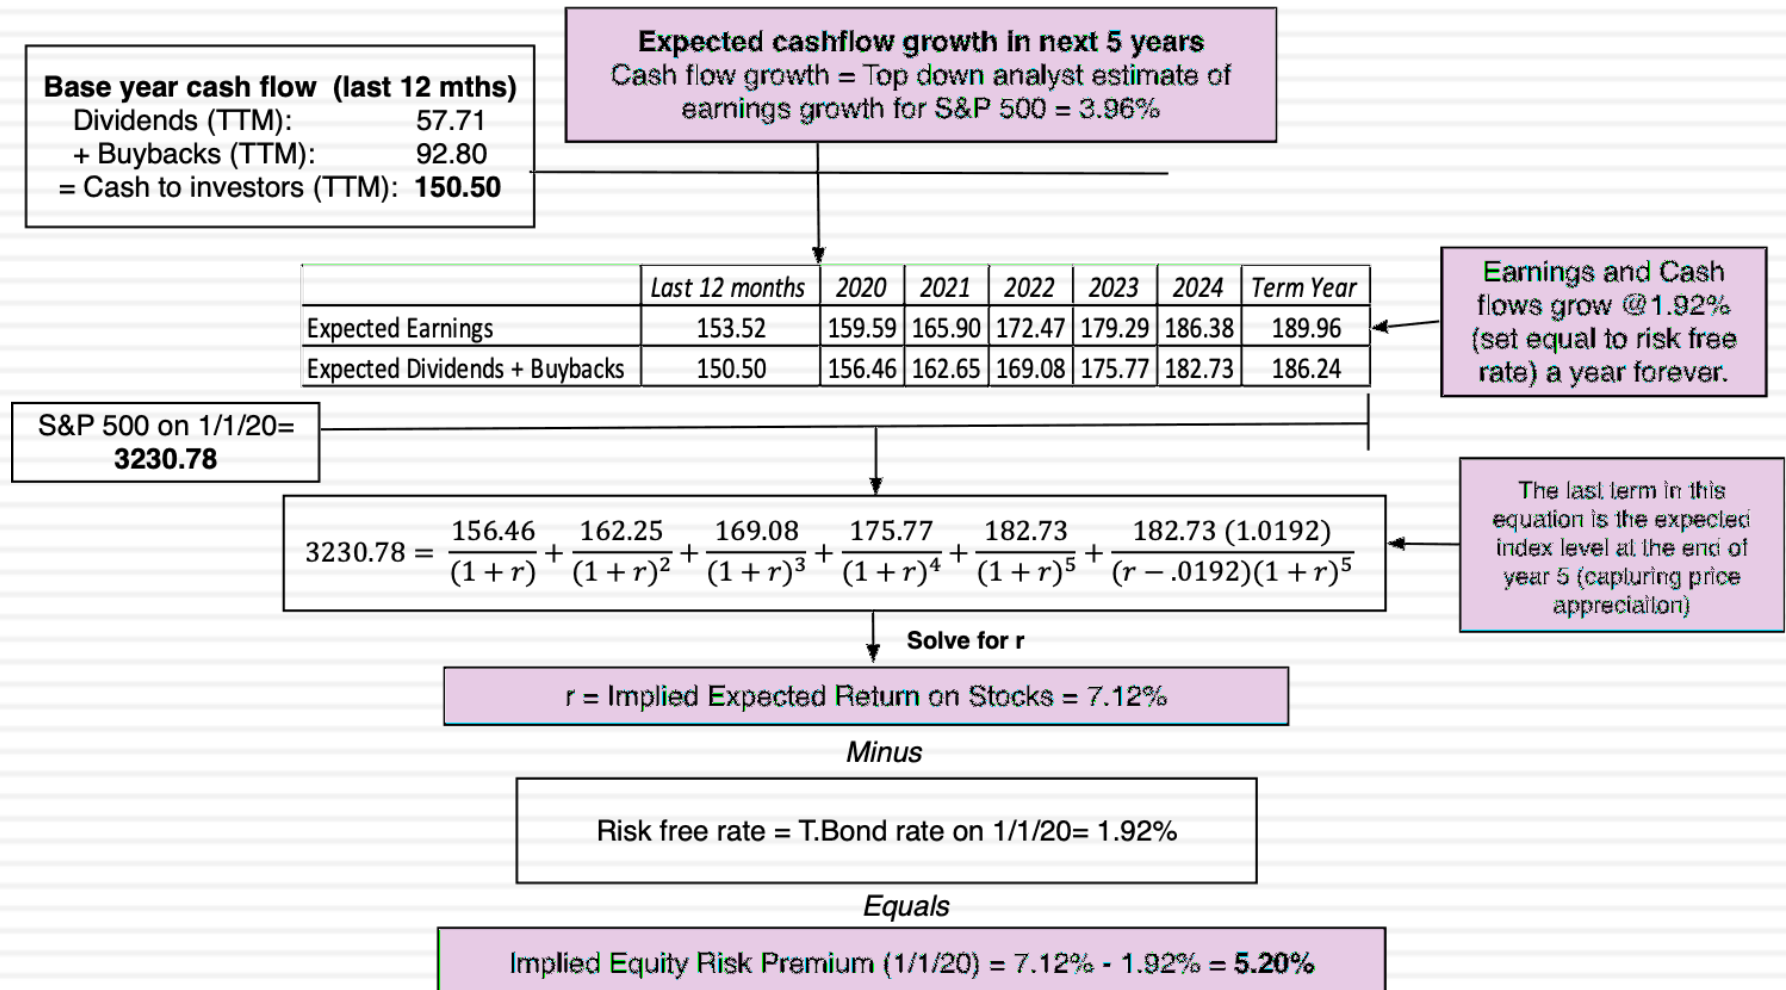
Base year cash flow (last 12 mths)
Dividends (TTM): 57.71
+ Buybacks (TTM): 92.80
= Cash to investors (TTM): 150.50

Expected cashflow growth in next 5 years
Cash flow growth = Top down analyst estimate of earnings growth for S&P 500 = 3.96%

| | Last 12 months | 2020 | 2021 | 2022 | 2023 | 2024 | Term Year |
|---|---|---|---|---|---|---|---|
| Expected Earnings | 153.52 | 159.59 | 165.90 | 172.47 | 179.29 | 186.38 | 189.96 |
| Expected Dividends + Buybacks | 150.50 | 156.46 | 162.65 | 169.08 | 175.77 | 182.73 | 186.24 |

Earnings and Cash flows grow @1.92% (set equal to risk free rate) a year forever.

S&P 500 on 1/1/20= 3230.78

$3230.78 = \frac{156.46}{(1+r)} + \frac{162.25}{(1+r)^2} + \frac{169.08}{(1+r)^3} + \frac{175.77}{(1+r)^4} + \frac{182.73}{(1+r)^5} + \frac{182.73\ (1.0192)}{(r-.0192)(1+r)^5}$

The last term in this equation is the expected index level at the end of year 5 (capturing price appreciation)

Solve for r

r = Implied Expected Return on Stocks = 7.12%

Minus

Risk free rate = T.Bond rate on 1/1/20= 1.92%

Equals

Implied Equity Risk Premium (1/1/20) = 7.12% - 1.92% = 5.20%